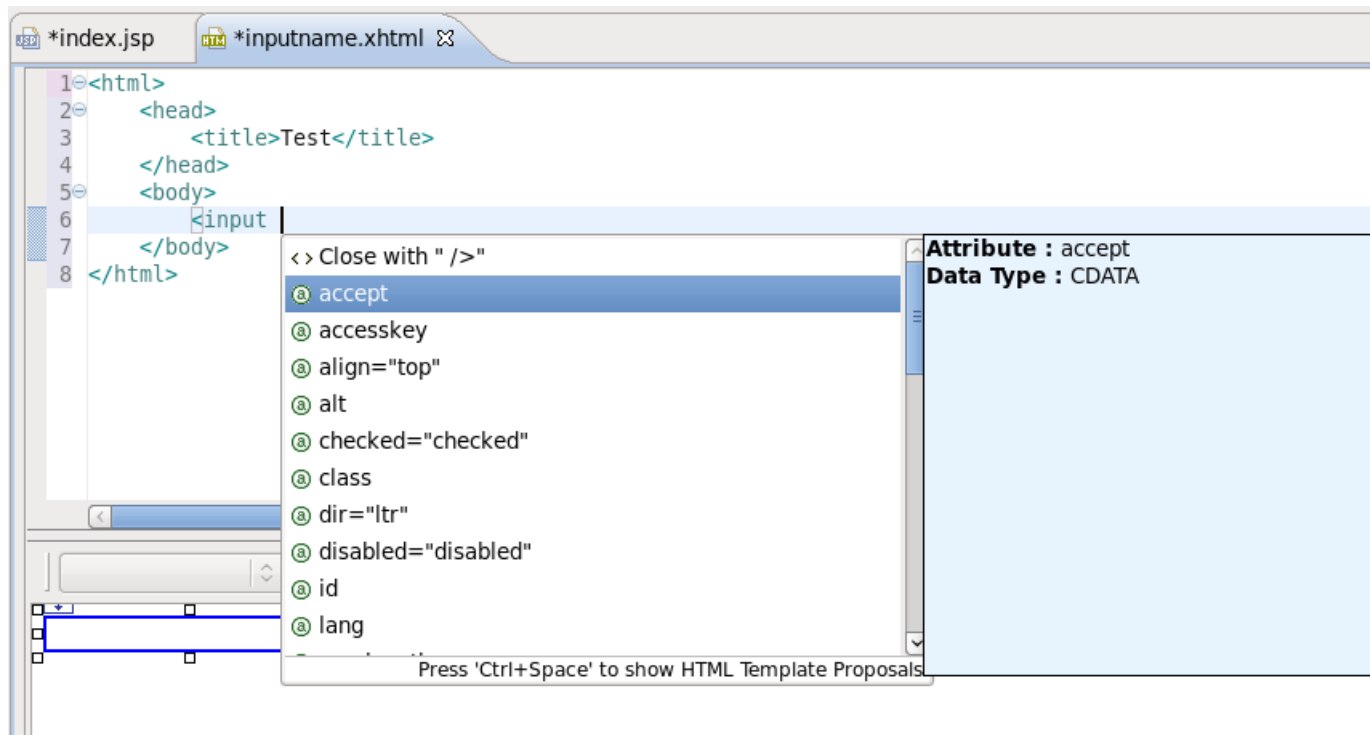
*index.jsp *inputname.xhtml

1 <html>
2 <head>
3 <title>Test</title>
4 </head>
5 <body>
6 <input
7 </body>
8 </html>

<> Close with " />"
accept
accesskey
align="top"
alt
checked="checked"
class
dir="ltr"
disabled="disabled"
id
lang
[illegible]

Press 'Ctrl+Space' to show HTML Template Proposals

**Attribute :** accept
**Data Type :** CDATA